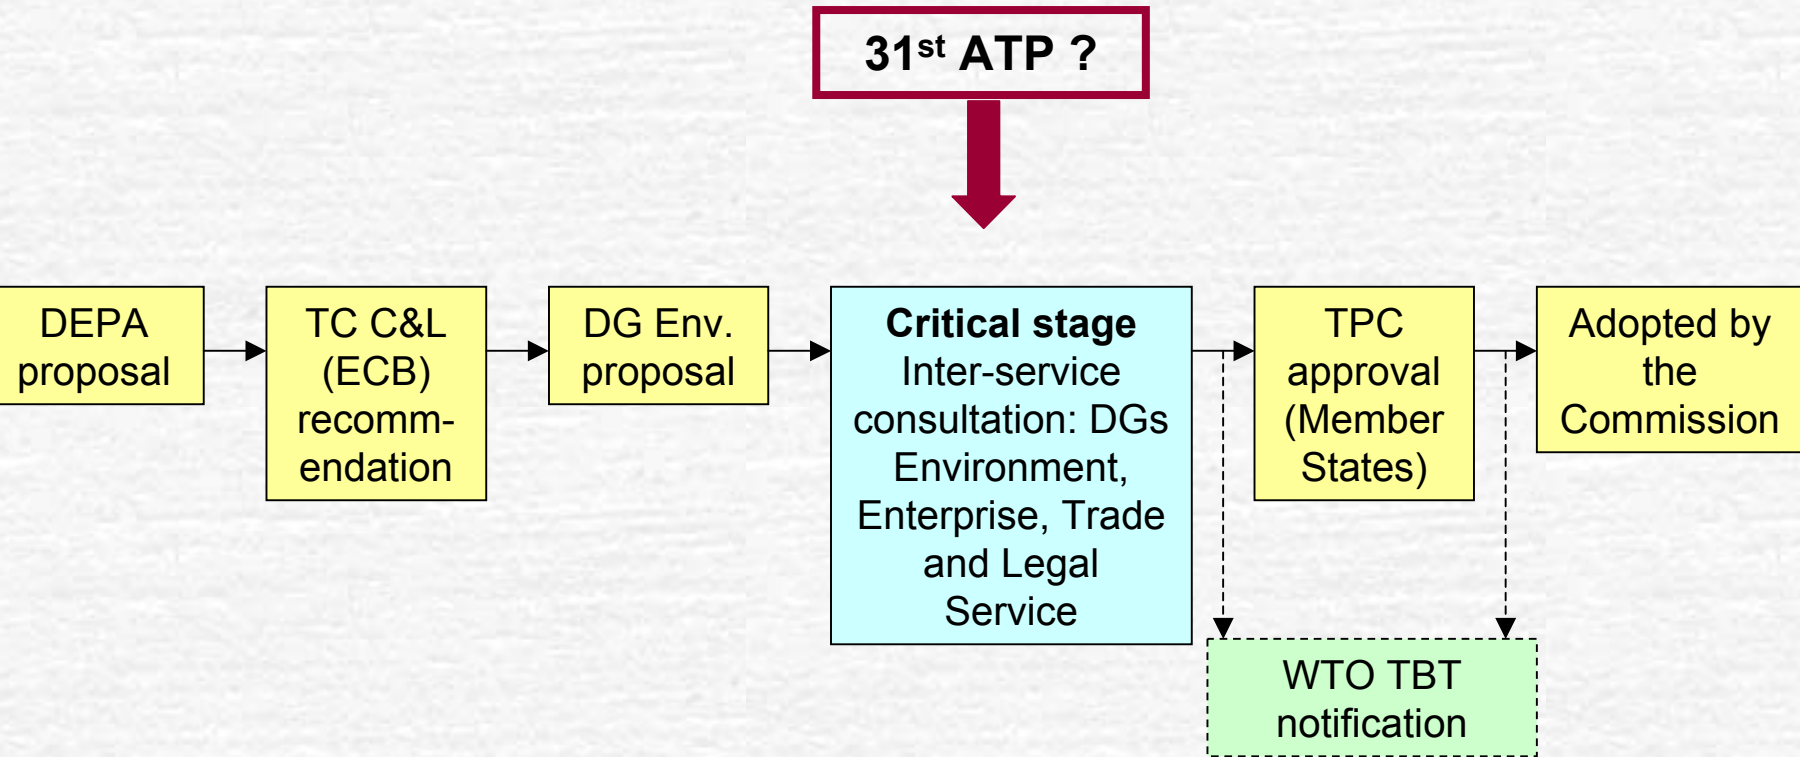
31$^{st}$ ATP ?

DEPA proposal

TC C&L (ECB) recomm-endation

DG Env. proposal

**Critical stage**
Inter-service consultation: DGs Environment, Enterprise, Trade and Legal Service

TPC approval (Member States)

Adopted by the Commission

WTO TBT notification